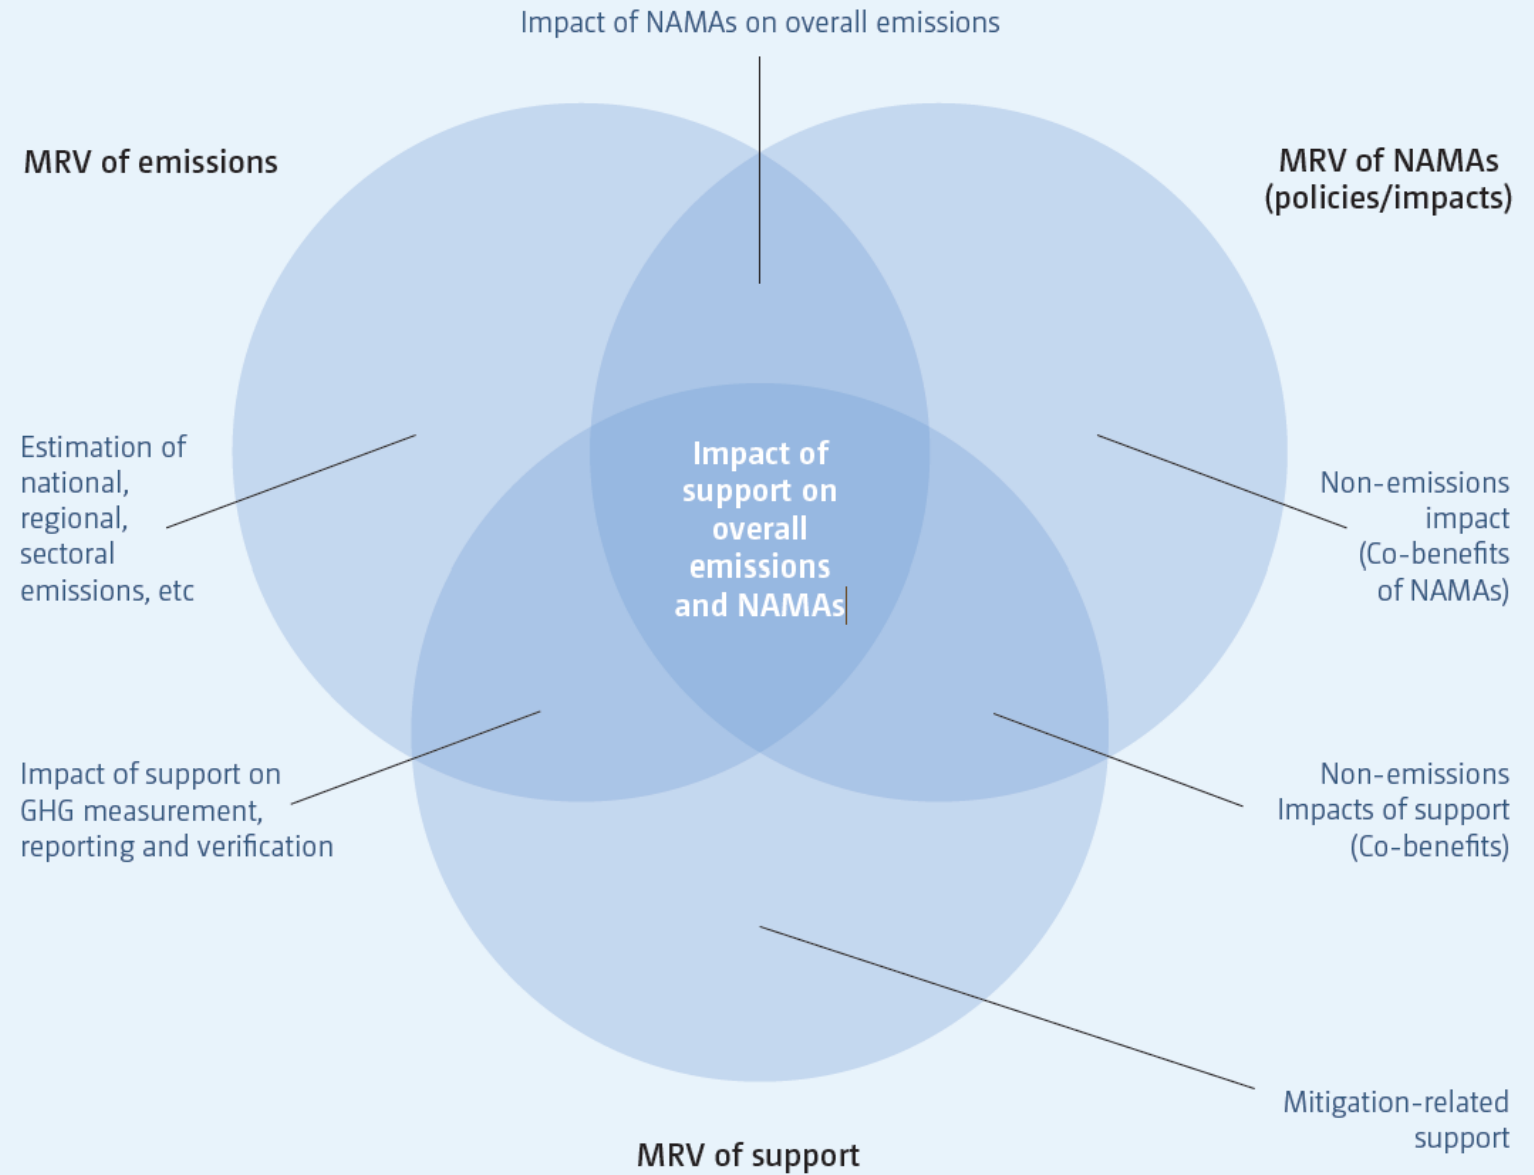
Impact of NAMAs on overall emissions

MRV of emissions

MRV of NAMAs (policies/impacts)

Estimation of national, regional, sectoral emissions, etc

Impact of support on overall emissions and NAMAs

Non-emissions impact (Co-benefits of NAMAs)

Impact of support on GHG measurement, reporting and verification

Non-emissions Impacts of support (Co-benefits)

Mitigation-related support

MRV of support